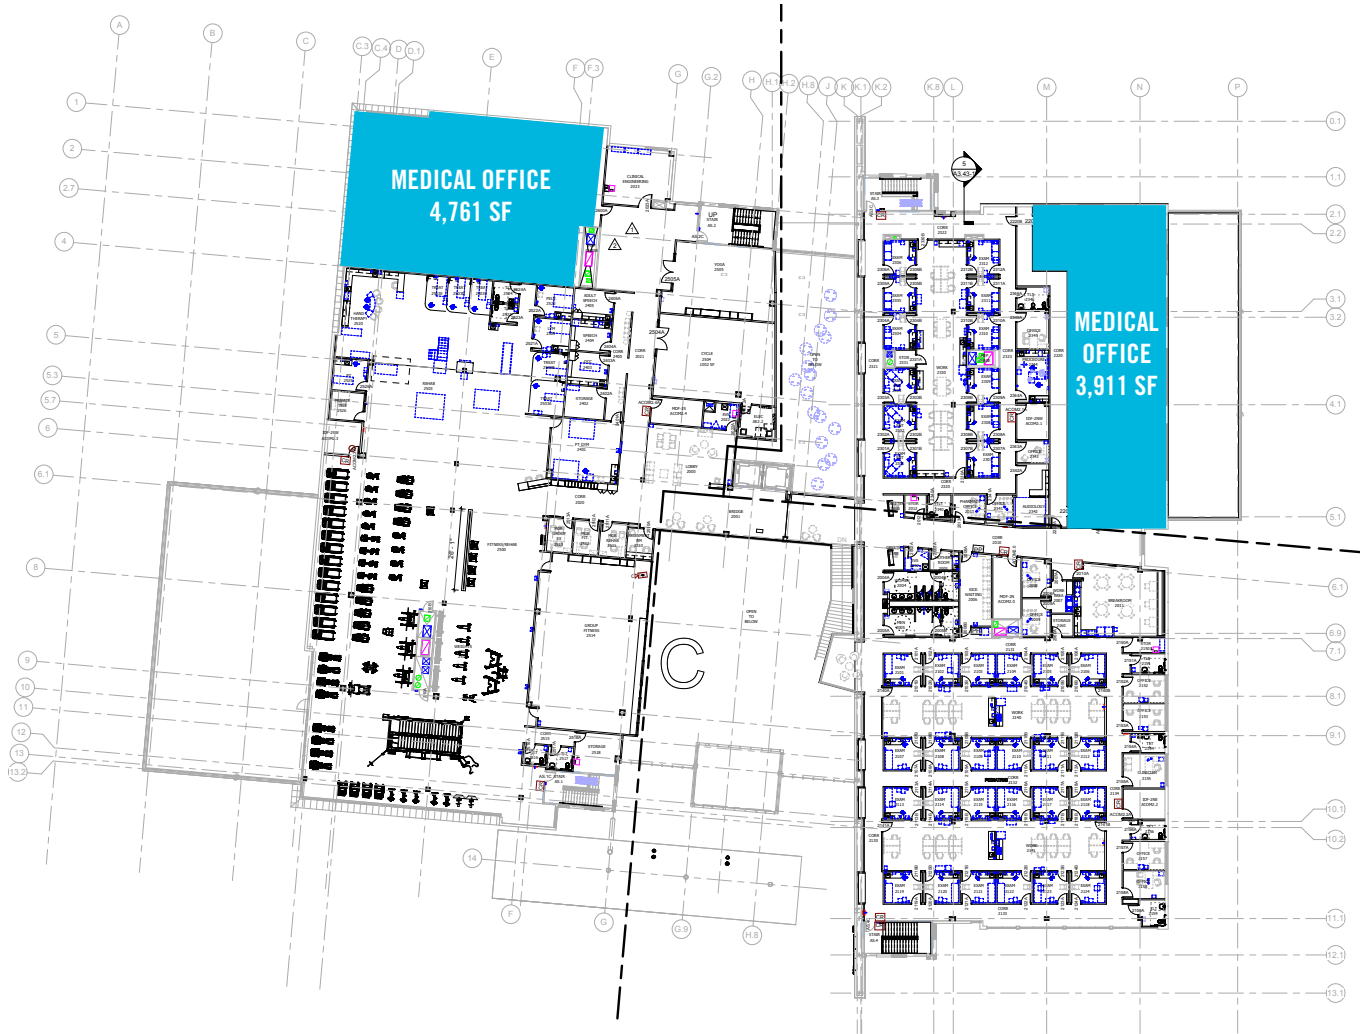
MEDICAL OFFICE
4,761 SF

MEDICAL
OFFICE
3,911 SF

A B C C.3 C.4 D D.1 E F F.3 G G.2 H H.1 H.2 H.8 J K K.1 K.2 K.8 L M N P

1 2 2.7 4 5 5.3 5.7 6 6.1 8 9 10 11 12 13 13.2 14

0.1 1.1 2.1 2.2 3.1 3.2 4.1 5.1 6.1 6.9 7.1 8.1 9.1 10.1 10.2 11.1 12.1 13.1

F G G.9 H.8

C

CLINICAL ENGINEERING 2023

UP

YOGA 2505

FITNESS/REHAB 2500

GROUP FITNESS 2514

CORR 2020

LOBBY 2000

BRIDGE 2001

OPEN TO BELOW

WORK 2330

WORK 2140

WORK 2141

BREAKROOM 2011

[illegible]